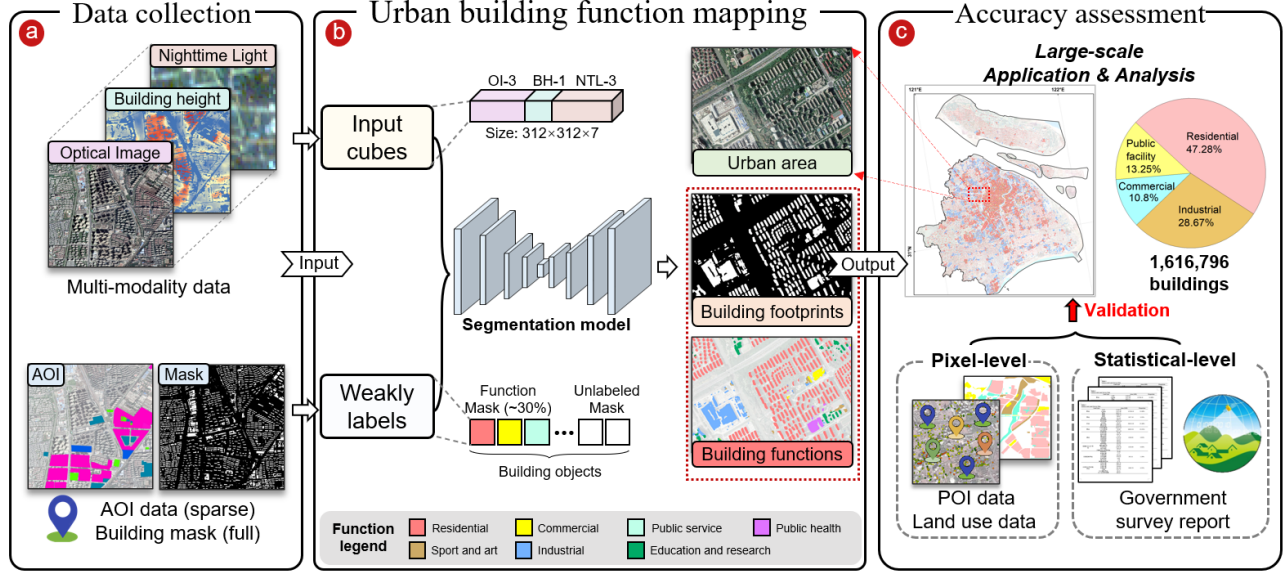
a Data collection

Nighttime Light

Building height

Optical Image

Multi-modality data

AOI

Mask

AOI data (sparse)
Building mask (full)

Input

b Urban building function mapping

Input cubes

OI-3 BH-1 NTL-3

Size: 312×312×7

Segmentation model

Weakly labels

Function Mask (~30%)

Unlabeled Mask

Building objects

Urban area

Output

Building footprints

Building functions

| Function legend | Residential | Commercial | Public service | Public health |
|---|---|---|---|---|
| | Sport and art | Industrial | Education and research | |

c Accuracy assessment

Large-scale Application & Analysis

121°E

122°E

Residential 47.28%

Public facility 13.25%

Commercial 10.8%

Industrial 28.67%

1,616,796 buildings

Validation

Pixel-level

Statistical-level

POI data
Land use data

Government survey report